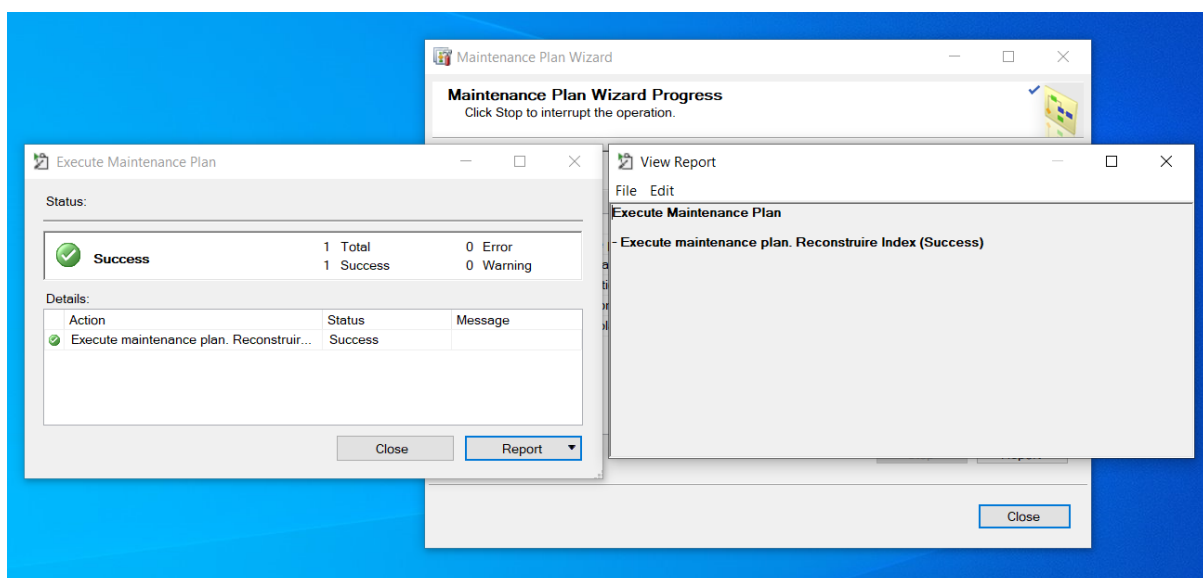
Maintenance Plan Wizard

Maintenance Plan Wizard Progress
Click Stop to interrupt the operation.

Execute Maintenance Plan

Status:

Success

1 Total
1 Success

0 Error
0 Warning

Details:

| Action | Status | Message |
|---|---|---|
| Execute maintenance plan. Reconstruir... | Success | |

Close

Report

View Report

File Edit

Execute Maintenance Plan

- Execute maintenance plan. Reconstruire Index (Success)

Close